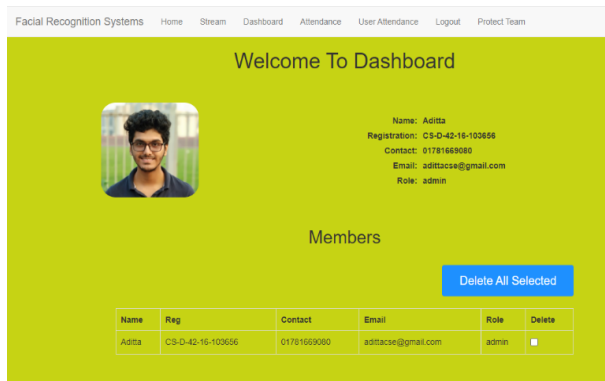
Facial Recognition Systems Home Stream Dashboard Attendance User Attendance Logout Protect Team

Welcome To Dashboard

Name: Aditta
Registration: CS-D-42-16-103656
Contact: 01781669080
Email: adittacse@gmail.com
Role: admin

Members

Delete All Selected

| Name | Reg | Contact | Email | Role | Delete |
|---|---|---|---|---|---|
| Aditta | CS-D-42-16-103656 | 01781669080 | adittacse@gmail.com | admin | |